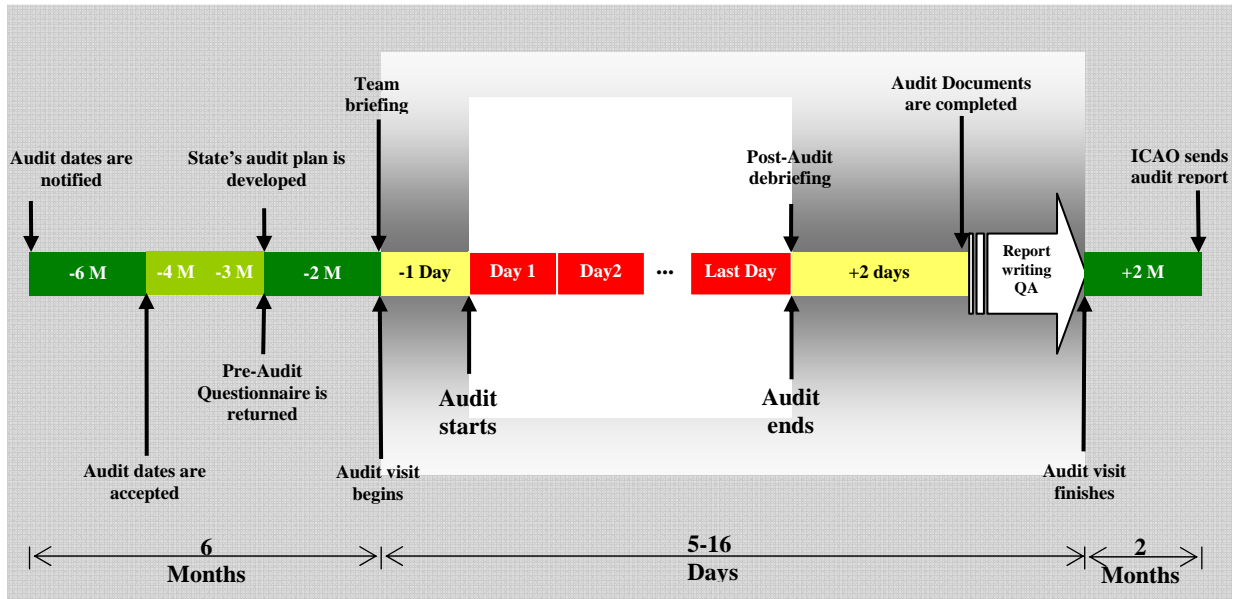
Team briefing

Audit Documents are completed

Audit dates are notified

State's audit plan is developed

Post-Audit debriefing

ICAO sends audit report

-6 M | -4 M | -3 M | -2 M | -1 Day | Day 1 | Day2 | ... | Last Day | +2 days | Report writing QA | +2 M

Pre-Audit Questionnaire is returned

Audit starts

Audit ends

Audit dates are accepted

Audit visit begins

Audit visit finishes

6 Months

5-16 Days

2 Months